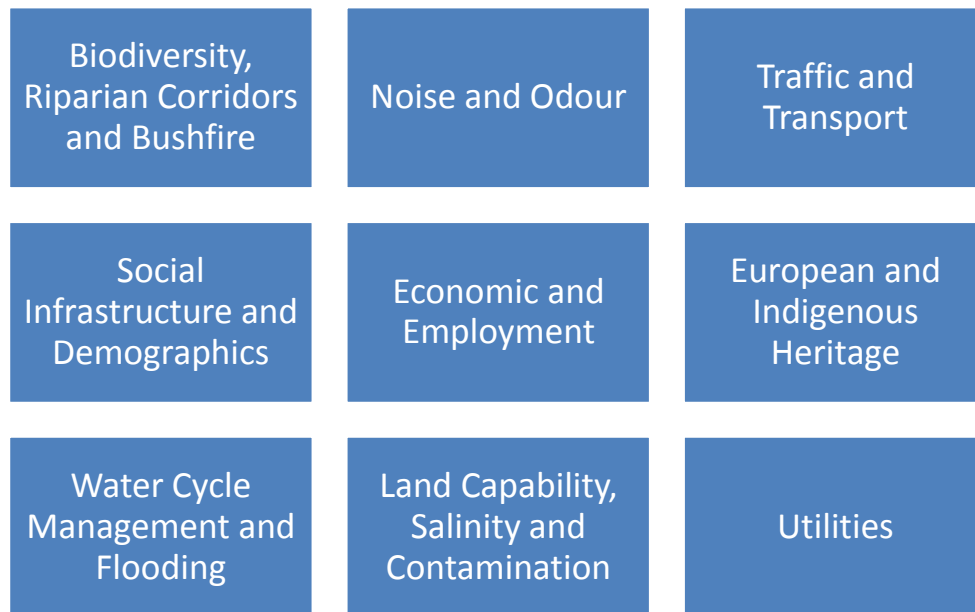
Biodiversity, Riparian Corridors and Bushfire

Noise and Odour

Traffic and Transport

Social Infrastructure and Demographics

Economic and Employment

European and Indigenous Heritage

Water Cycle Management and Flooding

Land Capability, Salinity and Contamination

Utilities